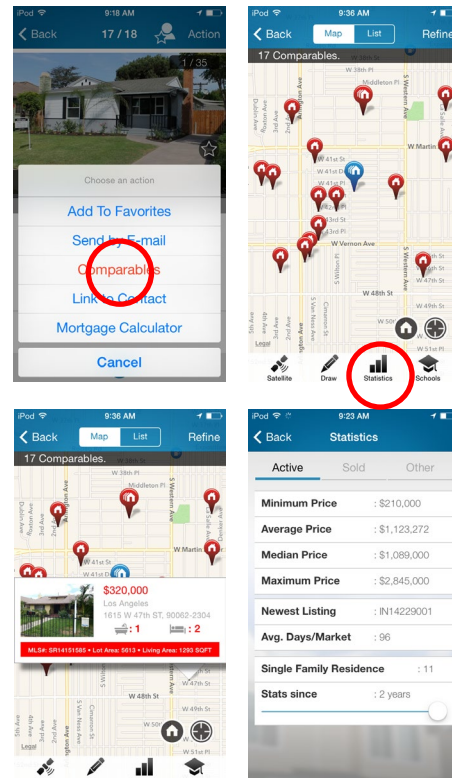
iPod 9:18 AM

Back 17 / 18 Action

1 / 35

Choose an action

Add To Favorites

Send by E-mail

Comparables

Link to Contact

Mortgage Calculator

Cancel

iPod 9:36 AM

Back Map List Refine

17 Comparables.

W 38th Pl

S Western Ave

W Martin

W 41st St

W 41st Dr

W Vernon Ave

W 48th St

W 49th St

W 50th

Legal

Satellite Draw Statistics Schools

iPod 9:36 AM

Back Map List Refine

17 Comparables.

W 38th Pl

Middleton Pl

S Western Ave

W Martin

W 41st St

W 41st Dr

$320,000

Los Angeles

1615 W 47th ST, 90062-2304

: 1 : 2

MLS#: SR14151585 • Lot Area: 5613 • Living Area: 1293 SQFT

W 48th St

W 50th

Legal

iPod 9:23 AM

Back Statistics

Active Sold Other

Minimum Price : $210,000

Average Price : $1,123,272

Median Price : $1,089,000

Maximum Price : $2,845,000

Newest Listing : IN14229001

Avg. Days/Market : 96

Single Family Residence : 11

Stats since : 2 years